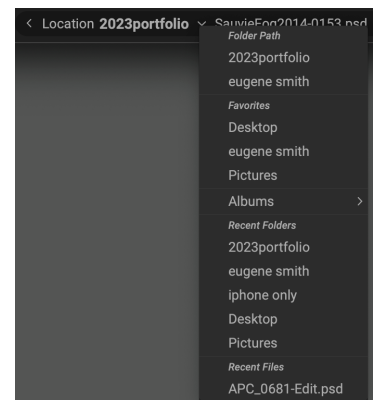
< Location **2023portfolio** ∨ SauvieFog2014-0153.psd

Folder Path
2023portfolio
eugene smith

Favorites
Desktop
eugene smith
Pictures
Albums >

Recent Folders
2023portfolio
eugene smith
iphone only
Desktop
Pictures

Recent Files
APC_0681-Edit.psd